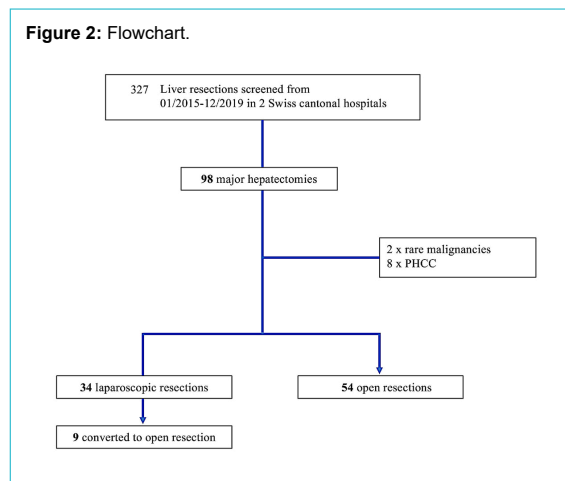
**Figure 2:** Flowchart.

327 Liver resections screened from 01/2015-12/2019 in 2 Swiss cantonal hospitals

**98** major hepatectomies

2 x rare malignancies
8 x PHCC

**34** laparoscopic resections

**54** open resections

**9** converted to open resection